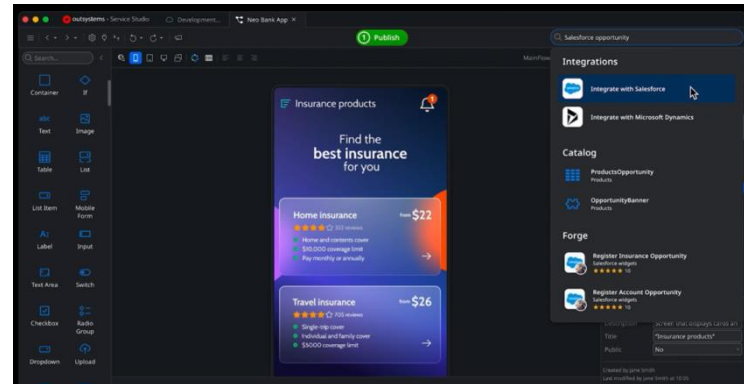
outsystems - Service Studio | Development... | Neo Bank App ×

1 Publish

Salesforce opportunity

Search...

MainFlow

Container
If
Text
Image
Table
List
List Item
Mobile Form
Label
Input
Text Area
Switch
Checkbox
Radio Group
Dropdown
Upload

Insurance products

Find the
best insurance
for you

Home insurance
from $22
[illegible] reviews
Home and contents cover
$10,000 coverage limit
Pay monthly or annually

Travel insurance
from $26
705 reviews
Single-trip cover
Individual and family cover
$5000 coverage limit

Integrations
Integrate with Salesforce
Integrate with Microsoft Dynamics

Catalog
ProductsOpportunity
Products
OpportunityBanner
Products

Forge
Register Insurance Opportunity
Salesforce widgets
10
Register Account Opportunity
Salesforce widgets
10

Description | Screen that displays cards an
Title | "Insurance products"
Public | No

Created by Jane Smith
Last modified by Jane Smith at 10:00